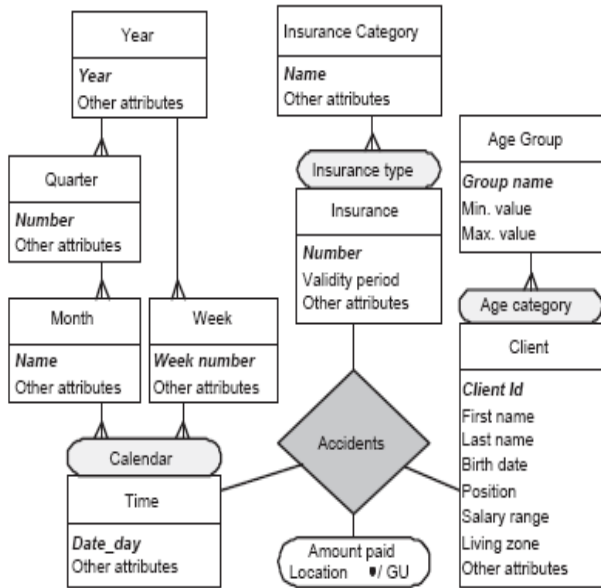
Year

*Year*
Other attributes

Insurance Category

*Name*
Other attributes

Age Group

*Group name*
Min. value
Max. value

Quarter

*Number*
Other attributes

Insurance type

Insurance

*Number*
Validity period
Other attributes

Age category

Month

*Name*
Other attributes

Week

*Week number*
Other attributes

Client

*Client Id*
First name
Last name
Birth date
Position
Salary range
Living zone
Other attributes

Accidents

Calendar

Time

*Date_day*
Other attributes

Amount paid
Location ⧫/ GU